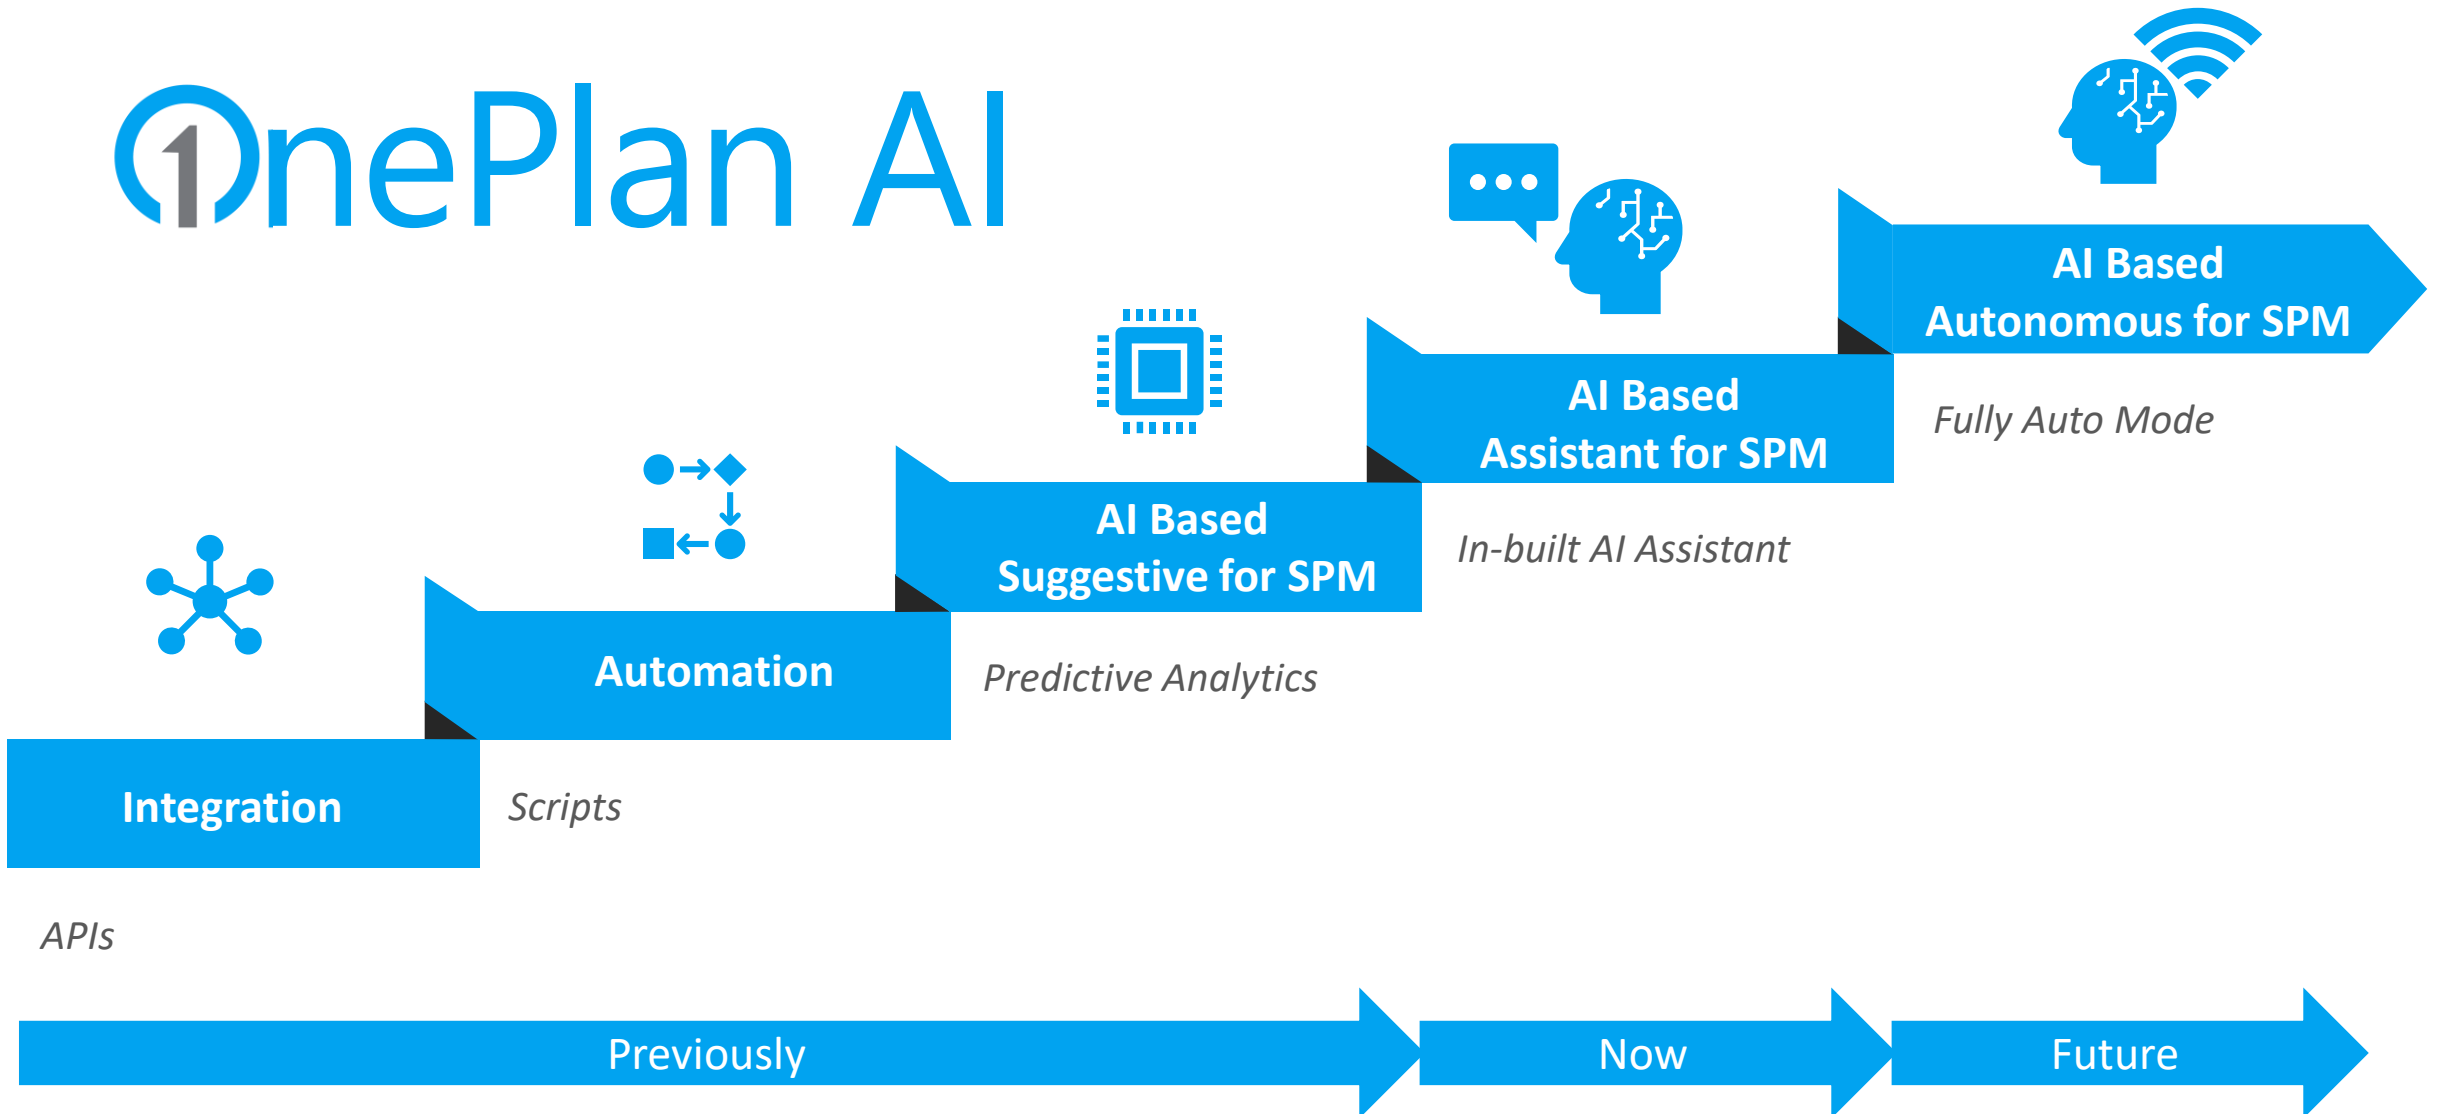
OnePlan AI

AI Based Autonomous for SPM

Fully Auto Mode

AI Based Assistant for SPM

In-built AI Assistant

AI Based Suggestive for SPM

Predictive Analytics

Automation

Scripts

Integration

APIs

Previously

Now

Future